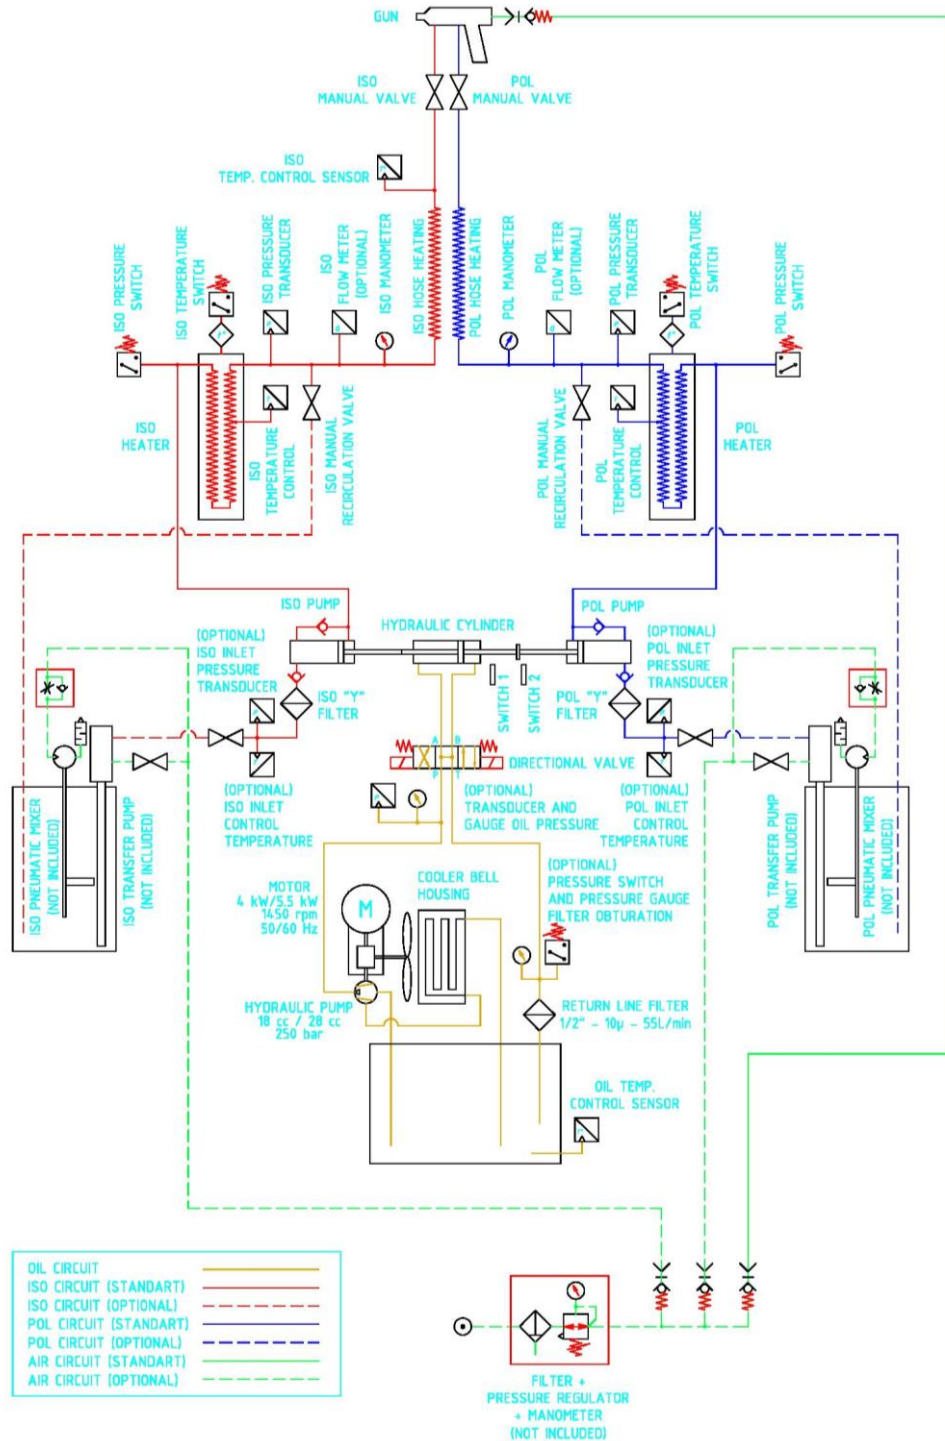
GUN

ISO MANUAL VALVE

POL MANUAL VALVE

ISO TEMP. CONTROL SENSOR

ISO PRESSURE SWITCH

ISO TEMPERATURE SWITCH

ISO PRESSURE TRANSDUCER

ISO FLOW METER (OPTIONAL)

ISO MANOMETER

ISO HOSE HEATING

POL HOSE HEATING

POL MANOMETER

POL FLOW METER (OPTIONAL)

POL PRESSURE TRANSDUCER

POL TEMPERATURE SWITCH

POL PRESSURE SWITCH

ISO HEATER

ISO TEMPERATURE CONTROL

ISO MANUAL RECIRCULATION VALVE

POL MANUAL RECIRCULATION VALVE

POL TEMPERATURE CONTROL

POL HEATER

ISO PUMP

HYDRAULIC CYLINDER

POL PUMP

(OPTIONAL) ISO INLET PRESSURE TRANSDUCER

ISO "Y" FILTER

SWITCH 1

SWITCH 2

POL "Y" FILTER

(OPTIONAL) POL INLET PRESSURE TRANSDUCER

DIRECTIONAL VALVE

(OPTIONAL) ISO INLET CONTROL TEMPERATURE

(OPTIONAL) TRANSDUCER AND GAUGE OIL PRESSURE

(OPTIONAL) POL INLET CONTROL TEMPERATURE

ISO PNEUMATIC MIXER (NOT INCLUDED)

ISO TRANSFER PUMP (NOT INCLUDED)

POL TRANSFER PUMP (NOT INCLUDED)

POL PNEUMATIC MIXER (NOT INCLUDED)

MOTOR 4 kW/5.5 kW 1450 rpm 50/60 Hz

M

COOLER BELL HOUSING

(OPTIONAL) PRESSURE SWITCH AND PRESSURE GAUGE FILTER OBTURATION

HYDRAULIC PUMP 18 cc / 28 cc 250 bar

RETURN LINE FILTER 1/2" - 10μ - 55L/min

OIL TEMP. CONTROL SENSOR

| OIL CIRCUIT | |
|---|---|
| ISO CIRCUIT (STANDART) | |
| ISO CIRCUIT (OPTIONAL) | |
| POL CIRCUIT (STANDART) | |
| POL CIRCUIT (OPTIONAL) | |
| AIR CIRCUIT (STANDART) | |
| AIR CIRCUIT (OPTIONAL) | |

FILTER + PRESSURE REGULATOR + MANOMETER (NOT INCLUDED)